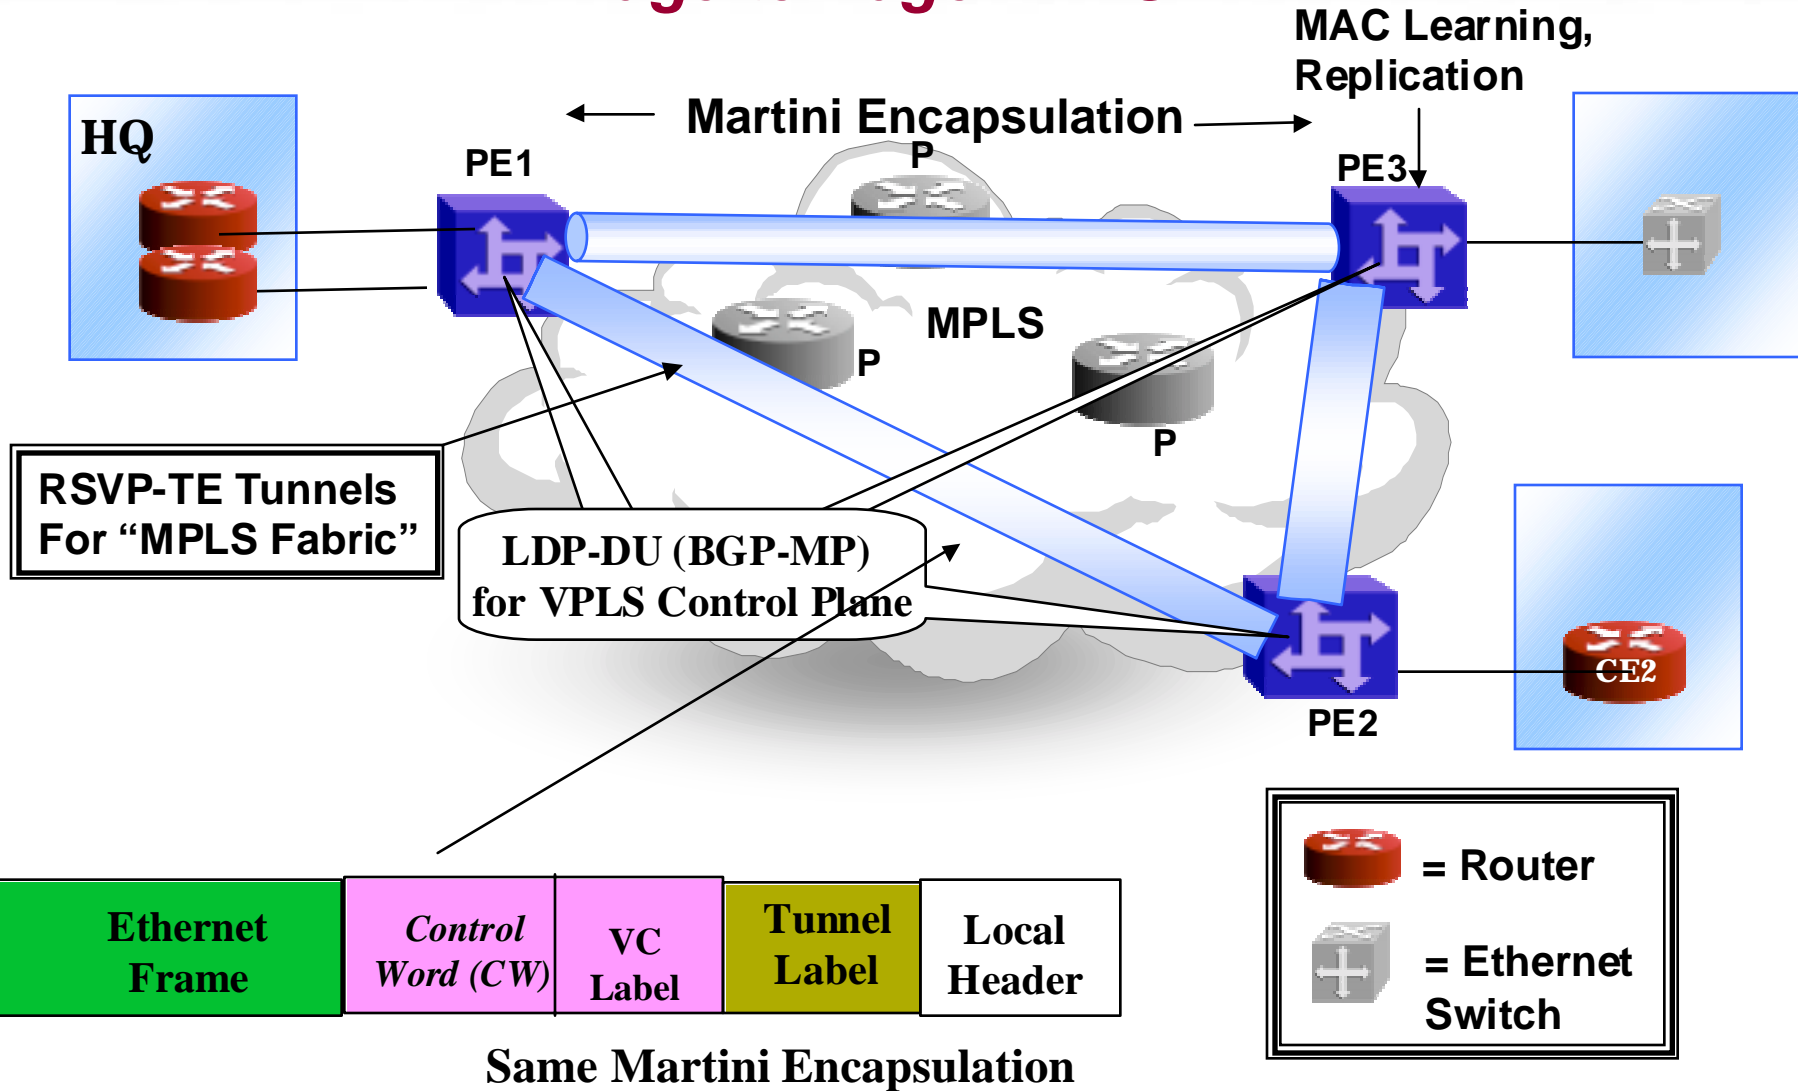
MAC Learning, Replication

Martini Encapsulation

HQ

PE1

P

PE3

MPLS

P

P

RSVP-TE Tunnels For “MPLS Fabric”

LDP-DU (BGP-MP) for VPLS Control Plane

CE2

PE2

| Ethernet Frame | Control Word (CW) | VC Label | Tunnel Label | Local Header |
|---|---|---|---|---|

= Router

= Ethernet Switch

Same Martini Encapsulation